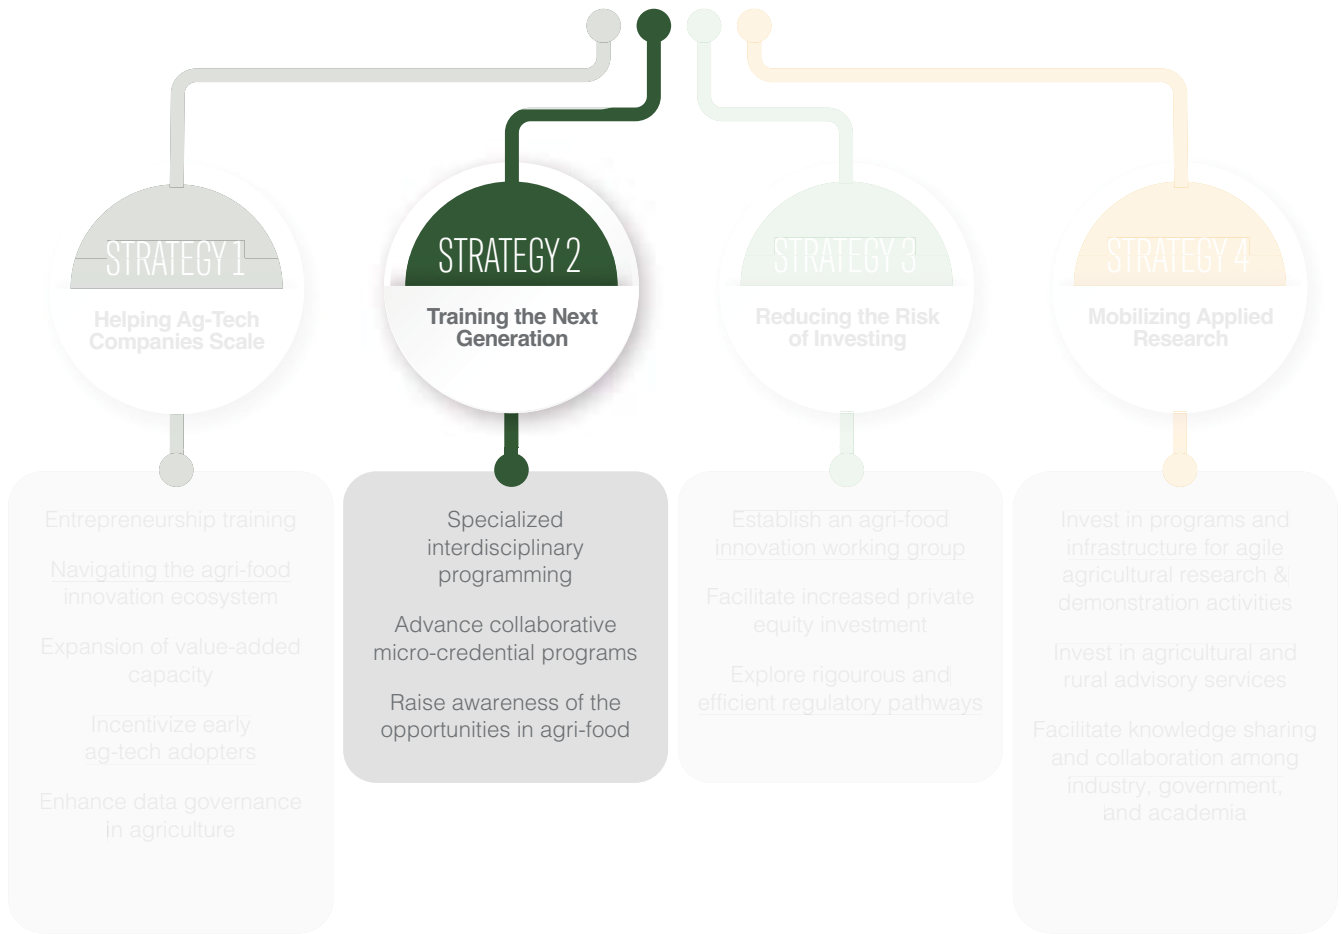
STRATEGY 1

Helping Ag-Tech Companies Scale

Entrepreneurship training

Navigating the agri-food innovation ecosystem

Expansion of value-added capacity

Incentivize early ag-tech adopters

Enhance data governance in agriculture

STRATEGY 2

Training the Next Generation

Specialized interdisciplinary programming

Advance collaborative micro-credential programs

Raise awareness of the opportunities in agri-food

STRATEGY 3

Reducing the Risk of Investing

Establish an agri-food innovation working group

Facilitate increased private equity investment

Explore rigourous and efficient regulatory pathways

STRATEGY 4

Mobilizing Applied Research

Invest in programs and infrastructure for agile agricultural research & demonstration activities

Invest in agricultural and rural advisory services

Facilitate knowledge sharing and collaboration among industry, government, and academia